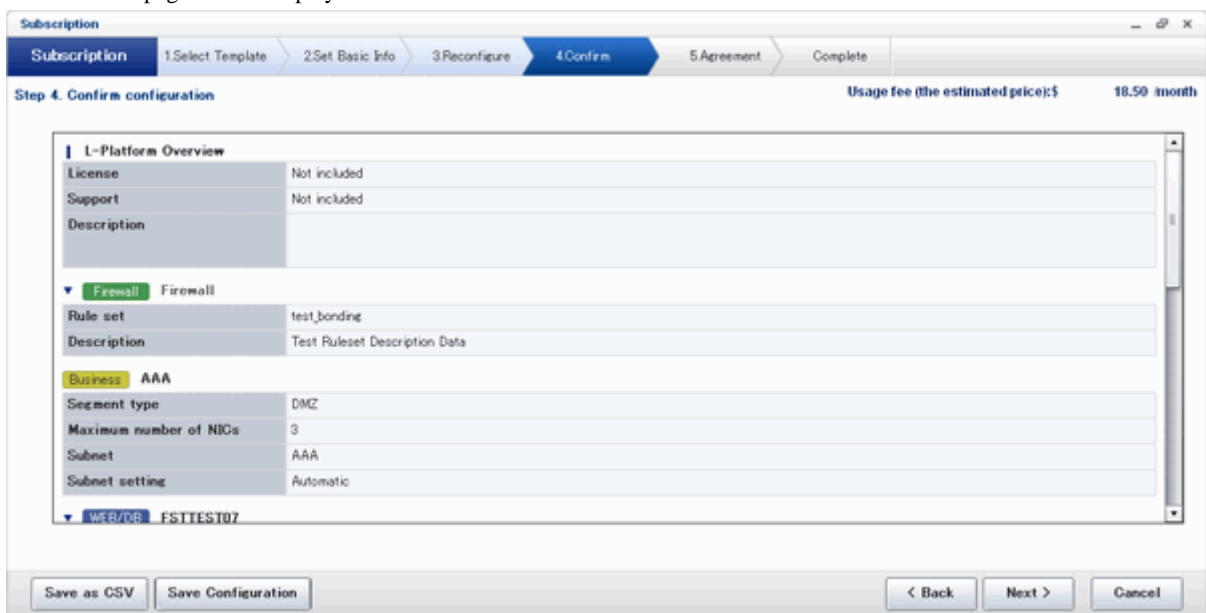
Subscription

Subscription | 1.Select Template | 2.Set Basic Info | 3.Reconfigure | 4.Confirm | 5.Agreement | Complete

Step 4. Confirm configuration

Usage fee (the estimated price):$ 18.50 /month

L-Platform Overview

| | |
|---|---|
| License | Not included |
| Support | Not included |
| Description | |

Firewall Firewall

| | |
|---|---|
| Rule set | test_bonding |
| Description | Test Ruleset Description Data |

Business AAA

| | |
|---|---|
| Segment type | DMZ |
| Maximum number of NICs | 3 |
| Subnet | AAA |
| Subnet setting | Automatic |

WEB/DB FSTTEST07

Save as CSV | Save Configuration | < Back | Next > | Cancel